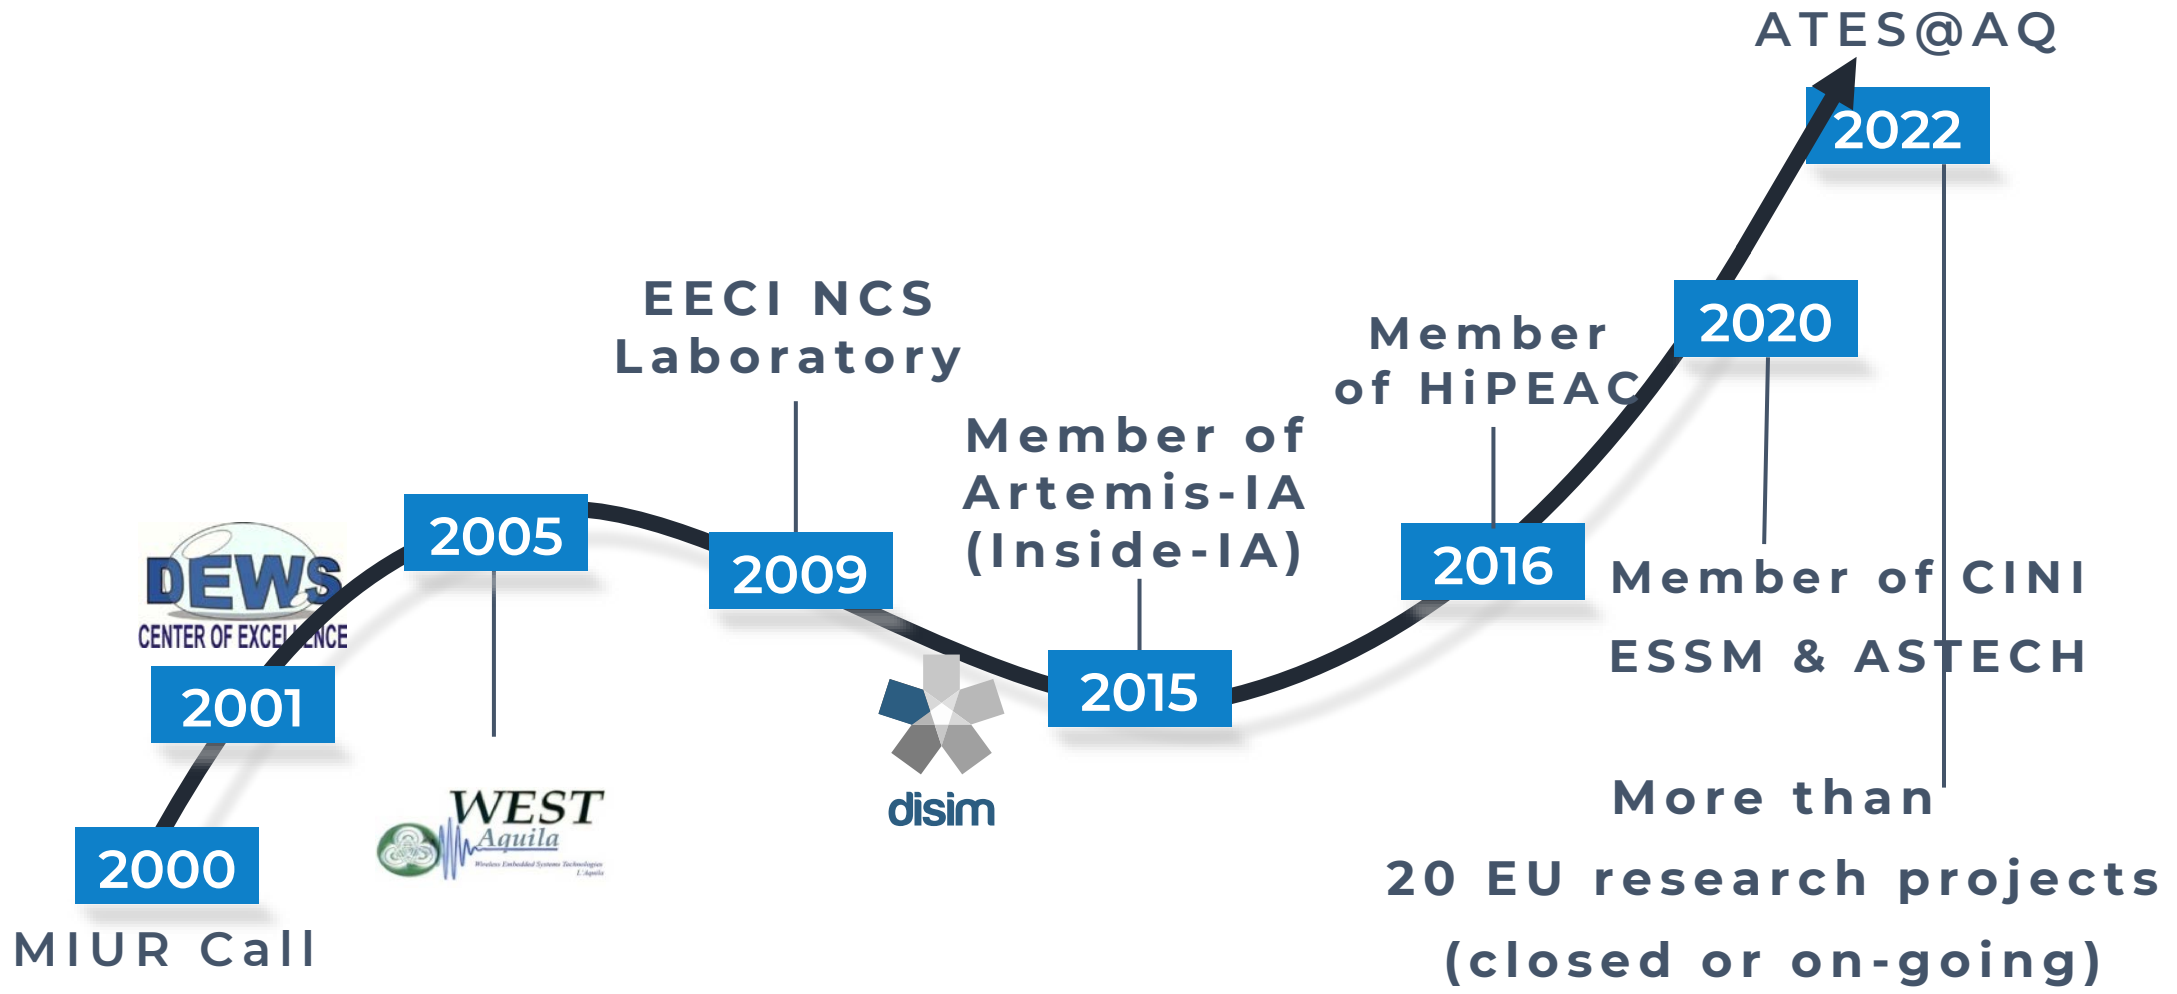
ATES@AQ

2022

EECI NCS Laboratory

Member of HiPEAC

2020

Member of Artemis-IA (Inside-IA)

DEWS
CENTER OF EXCELLENCE

2005

2009

2016

Member of CINI

ESSM & ASTECH

2015

2001

disim

More than

WEST
Aquila
Wireless Embedded Systems Technologies
L'Aquila

20 EU research projects

2000

(closed or on-going)

MIUR Call